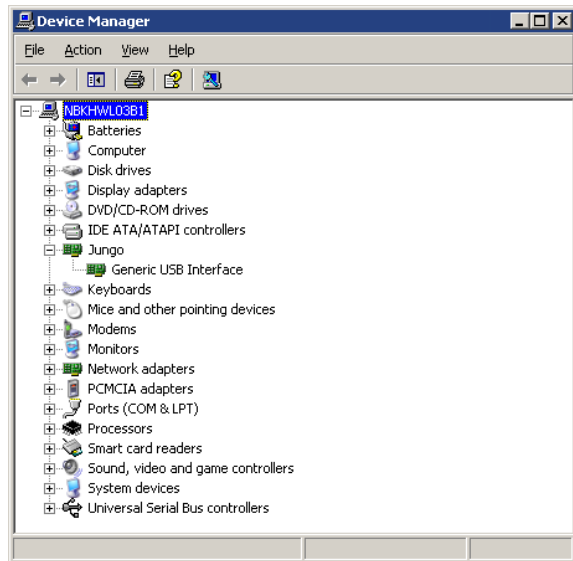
Device Manager

File Action View Help

NBKHWL03B1
Batteries
Computer
Disk drives
Display adapters
DVD/CD-ROM drives
IDE ATA/ATAPI controllers
Jungo
Generic USB Interface
Keyboards
Mice and other pointing devices
Modems
Monitors
Network adapters
PCMCIA adapters
Ports (COM & LPT)
Processors
Smart card readers
Sound, video and game controllers
System devices
Universal Serial Bus controllers